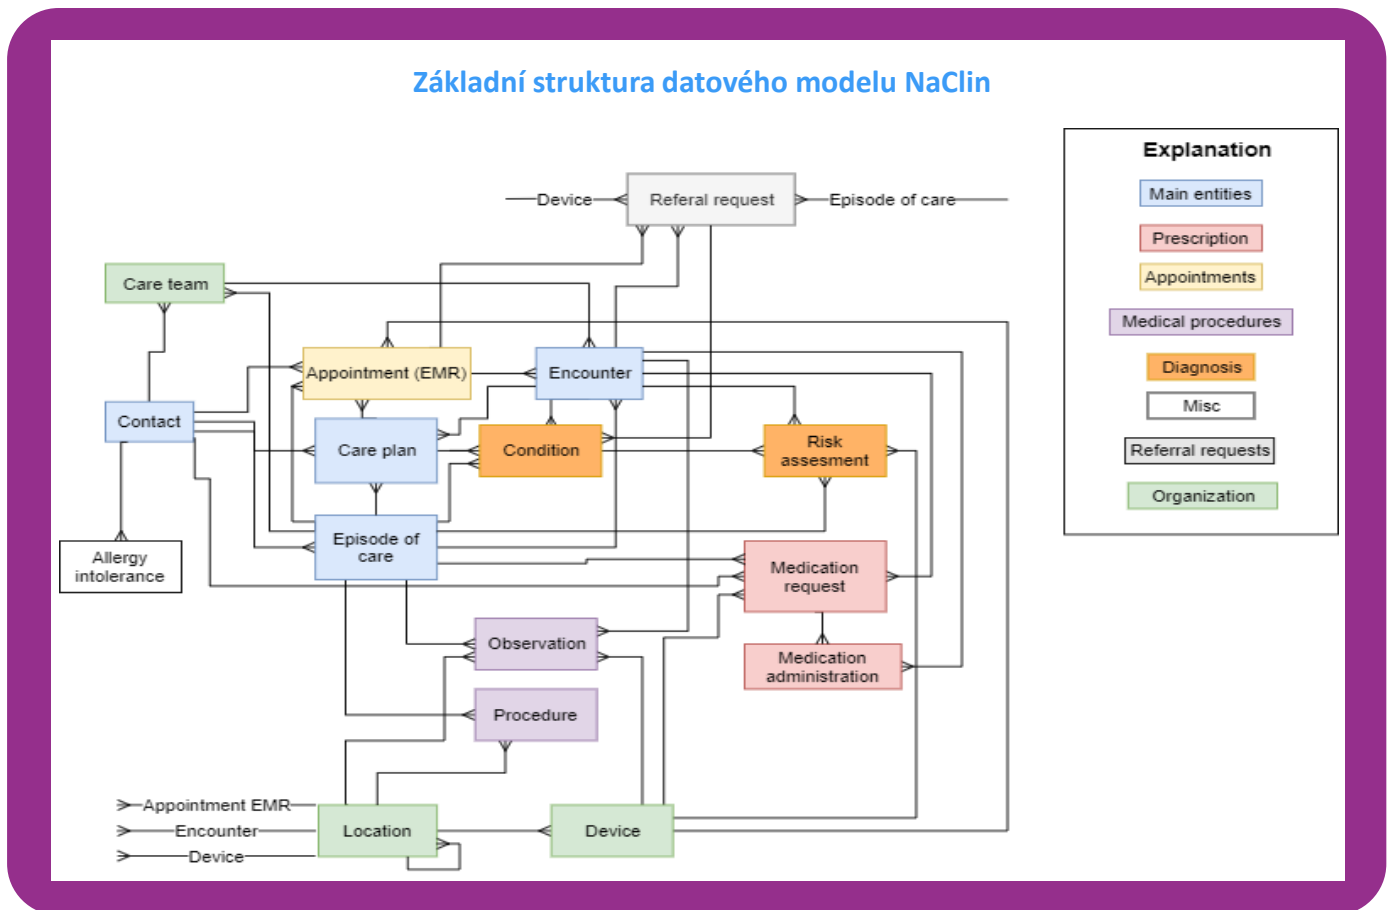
Základní struktura datového modelu NaClin

Device
Referal request
Episode of care
Care team
Appointment (EMR)
Encounter
Contact
Care plan
Condition
Risk assesment
Allergy intolerance
Episode of care
Medication request
Observation
Medication administration
Procedure
Appointment EMR
Encounter
Device
Location
Device

Explanation
Main entities
Prescription
Appointments
Medical procedures
Diagnosis
Misc
Referral requests
Organization